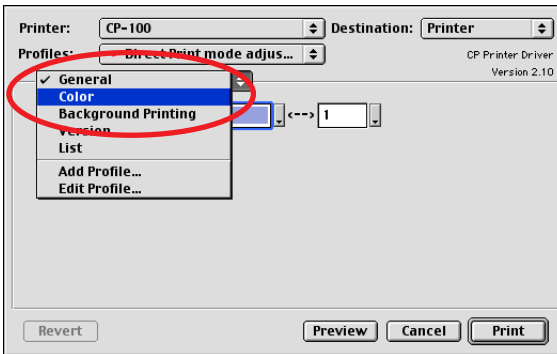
Printer: CP-100
Destination: Printer
Profiles: Direct Print mode adjus...
CP Printer Driver
Version 2.10

✓ General
Color
Background Printing
Version
List
Add Profile...
Edit Profile...

<--> 1

Revert
Preview
Cancel
Print